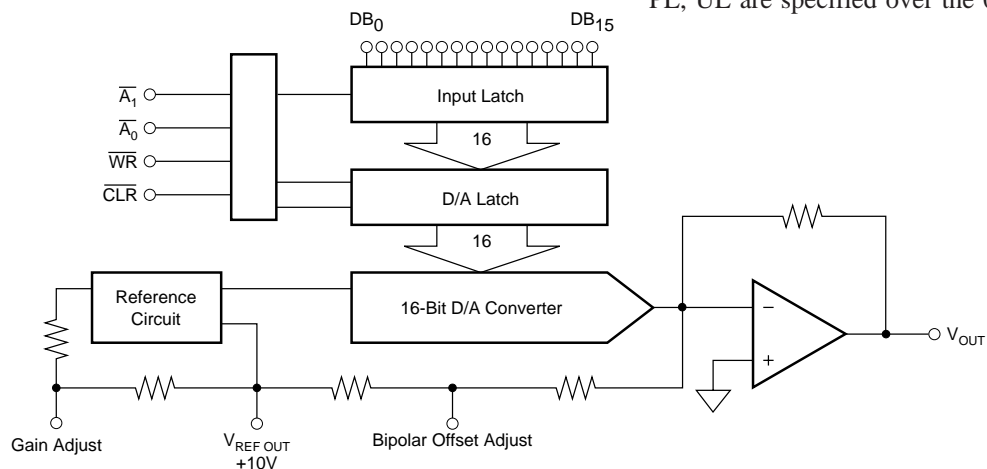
PL, UL are specified over the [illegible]

$DB_0$ $DB_{15}$

$\overline{A_1}$

$\overline{A_0}$

$\overline{WR}$

$\overline{CLR}$

Input Latch

16

D/A Latch

16

Reference Circuit

16-Bit D/A Converter

−

+

$V_{OUT}$

Gain Adjust

$V_{REF\ OUT}$ +10V

Bipolar Offset Adjust